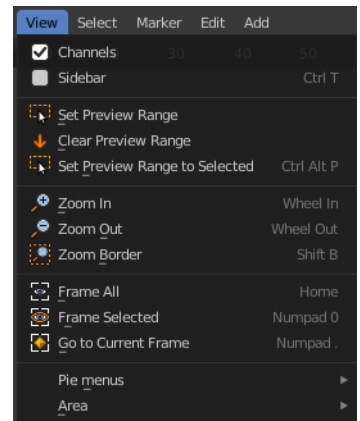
View Select Marker Edit Add

Channels
Sidebar Ctrl T

Set Preview Range
Clear Preview Range
Set Preview Range to Selected Ctrl Alt P

Zoom In Wheel In
Zoom Out Wheel Out
Zoom Border Shift B

Frame All Home
Frame Selected Numpad 0
Go to Current Frame Numpad .

Pie menus
Area